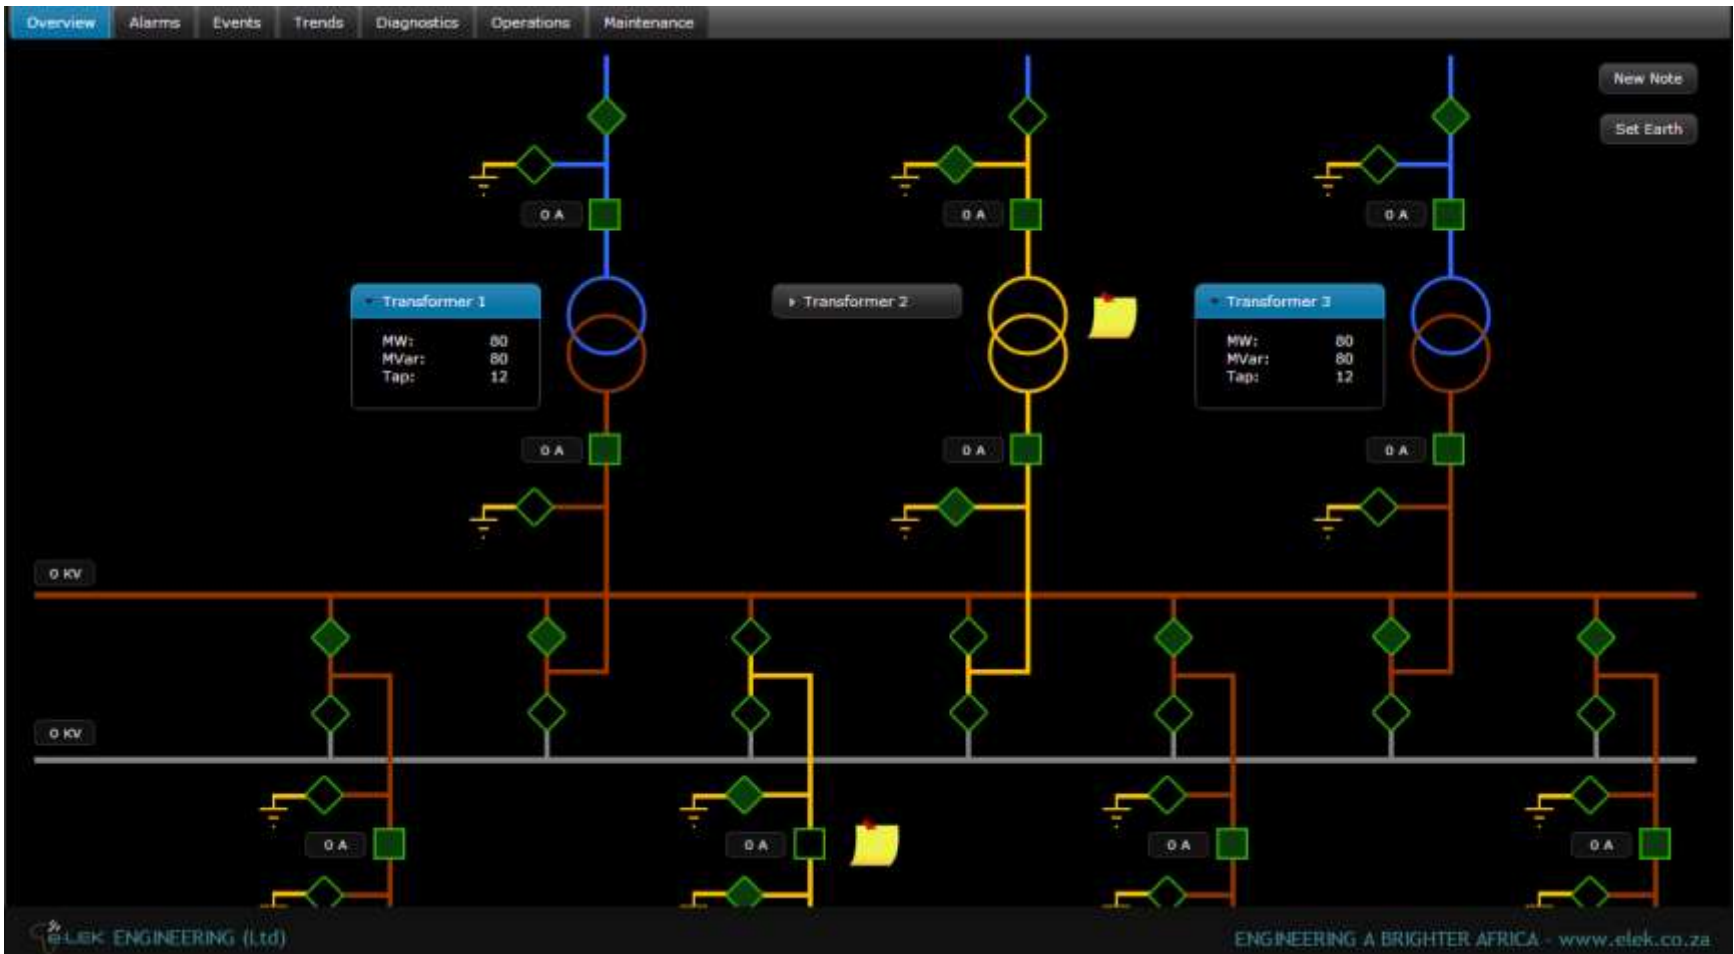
Overview Alarms Events Trends Diagnostics Operations Maintenance

New Note

Set Earth

0 A

0 A

0 A

Transformer 1

MW: 80
MVar: 80
Tap: 12

Transformer 2

Transformer 3

MW: 80
MVar: 80
Tap: 12

0 A

0 A

0 A

0 KV

0 KV

0 A

0 A

0 A

0 A

e-LEK ENGINEERING (Ltd)

ENGINEERING A BRIGHTER AFRICA - www.elek.co.za